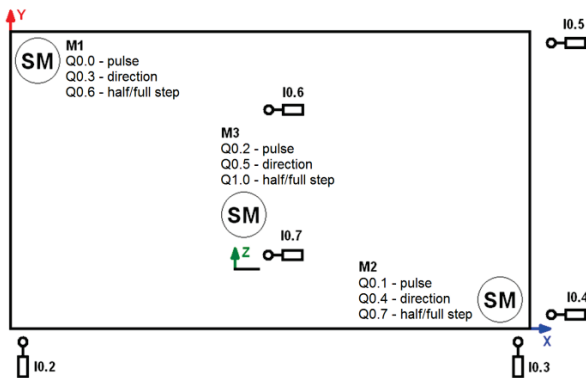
Y

SM

M1
Q0.0 - pulse
Q0.3 - direction
Q0.6 - half/full step

I0.5

I0.6

M3
Q0.2 - pulse
Q0.5 - direction
Q1.0 - half/full step

SM

Z

I0.7

M2
Q0.1 - pulse
Q0.4 - direction
Q0.7 - half/full step

SM

I0.4

X

I0.2

I0.3